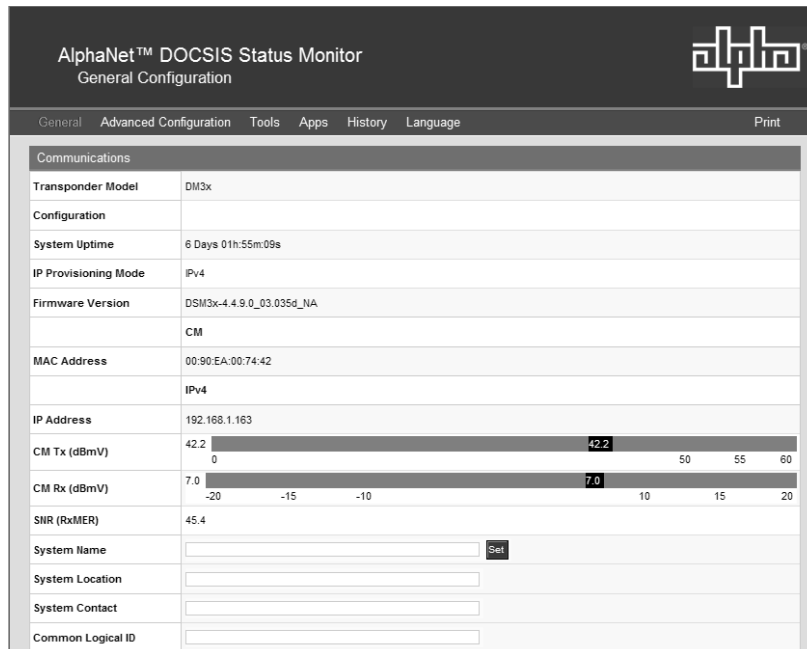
AlphaNet™ DOCSIS Status Monitor
General Configuration

alpha

General Advanced Configuration Tools Apps History Language Print

Communications

| | |
|---|---|
| Transponder Model | DM3x |
| Configuration | |
| System Uptime | 6 Days 01h:55m:09s |
| IP Provisioning Mode | IPv4 |
| Firmware Version | DSM3x-4.4.9.0_03.035d_NA |
| | CM |
| MAC Address | 00:90:EA:00:74:42 |
| | IPv4 |
| IP Address | 192.168.1.163 |
| CM Tx (dBmV) | 42.2 42.2 0 50 55 60 |
| CM Rx (dBmV) | 7.0 7.0 -20 -15 -10 10 15 20 |
| SNR (RxMER) | 45.4 |
| System Name | Set |
| System Location | |
| System Contact | |
| Common Logical ID | |